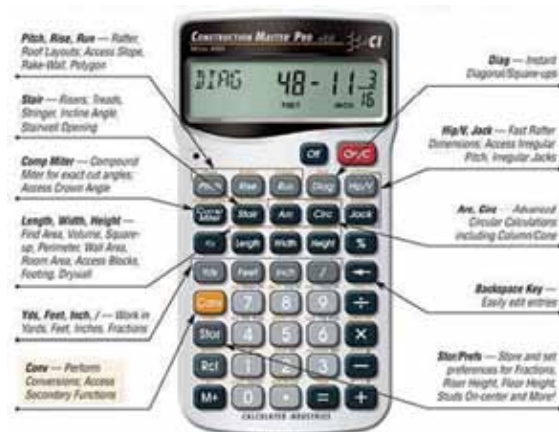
Pitch, Rise, Run — Rafter, Roof Layouts; Access Slope, Rake-Wall, Polygon

Stair — Risers; Treads, Stringer, Incline Angle, Stairwell Opening

Comp Miter — Compound Miter for exact cut angles; Access Crown Angle

Length, Width, Height — Find Area, Volume, Square-up, Perimeter, Wall Area, Room Area, Access Blocks, Footing, Drywall

Yds, Feet, Inch, / — Work in Yards, Feet, Inches, Fractions

Conv — Perform Conversions; Access Secondary Functions

CONSTRUCTION MASTER PRO

CI

DIAG 48-11 $\frac{3}{16}$

FEET INCH

Off On/C

Pitch Rise Run Diag Hip/V

Comp Miter Stair Arc Circ Jack

Length Width Height %

Yds Feet Inch /

Conv 7 8 9 ÷

Stor 4 5 6 ×

Rcl 1 2 3 −

M+ 0 • = +

CALCULATED INDUSTRIES

Diag — Instant Diagonal/Square-ups

Hip/V, Jack — Fast Rafter Dimensions; Access Irregular Pitch, Irregular Jacks

Arc, Circ — Advanced Circular Calculations including Column/Cone

Backspace Key — Easily edit entries

Stor/Prefs — Store and set preferences for Fractions, Riser Height, Floor Height, Studs On-center and More!